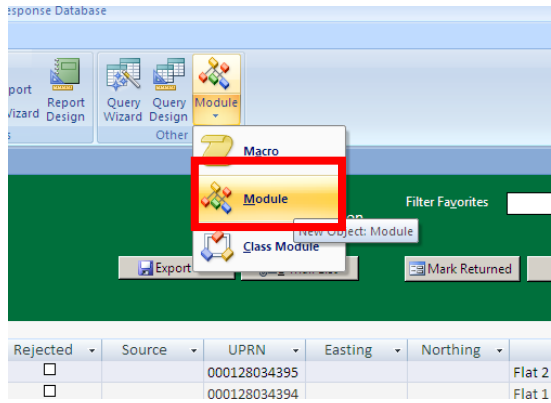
esponse Database

port
izard

Report
Design

Query
Wizard

Query
Design

Module

Other

Macro

Module

New Object: Module

Class Module

Filter Favorites

Export

Mark Returned

| Rejected | Source | UPRN | Easting | Northing | |
|---|---|---|---|---|---|
| ☐ | | 000128034395 | | | Flat 2 |
| ☐ | | 000128034394 | | | Flat 1 |